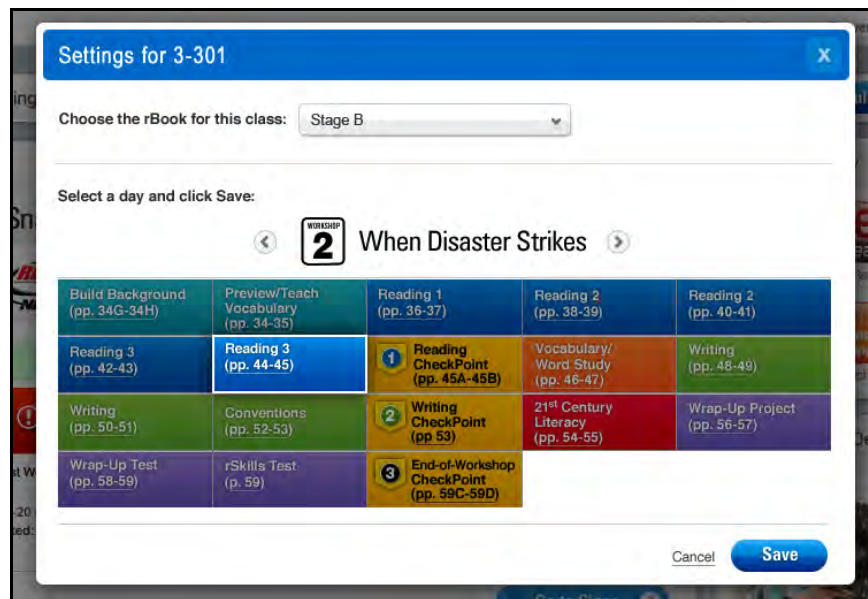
Settings for 3-301

X

Choose the rBook for this class: Stage B

Select a day and click Save:

WORKSHOP 2 When Disaster Strikes

| Build Background (pp. 34G-34H) | Preview/Teach Vocabulary (pp. 34-35) | Reading 1 (pp. 36-37) | Reading 2 (pp. 38-39) | Reading 2 (pp. 40-41) |
|---|---|---|---|---|
| Reading 3 (pp. 42-43) | Reading 3 (pp. 44-45) | 1 Reading CheckPoint (pp. 45A-45B) | Vocabulary/ Word Study (pp. 46-47) | Writing (pp. 48-49) |
| Writing (pp. 50-51) | Conventions (pp. 52-53) | 2 Writing CheckPoint (pp 53) | 21$^{st}$ Century Literacy (pp. 54-55) | Wrap-Up Project (pp. 56-57) |
| Wrap-Up Test (pp. 58-59) | rSkills Test (p. 59) | 3 End-of-Workshop CheckPoint (pp. 59C-59D) | | |

Cancel Save